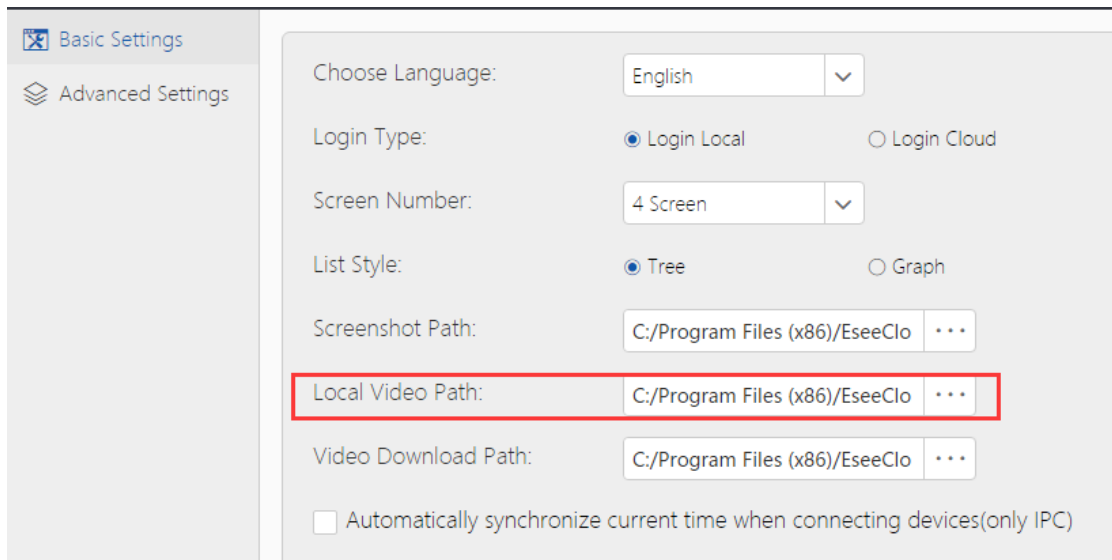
Basic Settings
Advanced Settings

Choose Language: English
Login Type: Login Local Login Cloud
Screen Number: 4 Screen
List Style: Tree Graph
Screenshot Path: C:/Program Files (x86)/EseeClo ...
Local Video Path: C:/Program Files (x86)/EseeClo ...
Video Download Path: C:/Program Files (x86)/EseeClo ...
Automatically synchronize current time when connecting devices(only IPC)